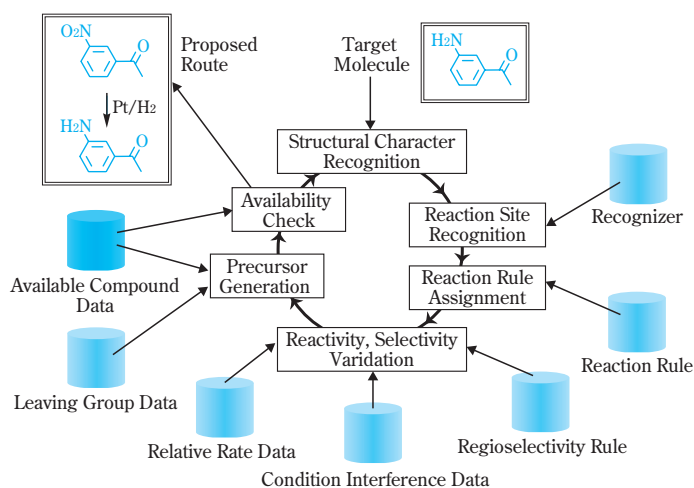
$O_2N$

$\downarrow$ Pt/$H_2$

$H_2N$

Proposed Route

Target Molecule

$H_2N$

Structural Character Recognition

Availability Check

Reaction Site Recognition

Recognizer

Available Compound Data

Precursor Generation

Reaction Rule Assignment

Reaction Rule

Reactivity, Selectivity Varidation

Leaving Group Data

Relative Rate Data

Regioselectivity Rule

Condition Interference Data